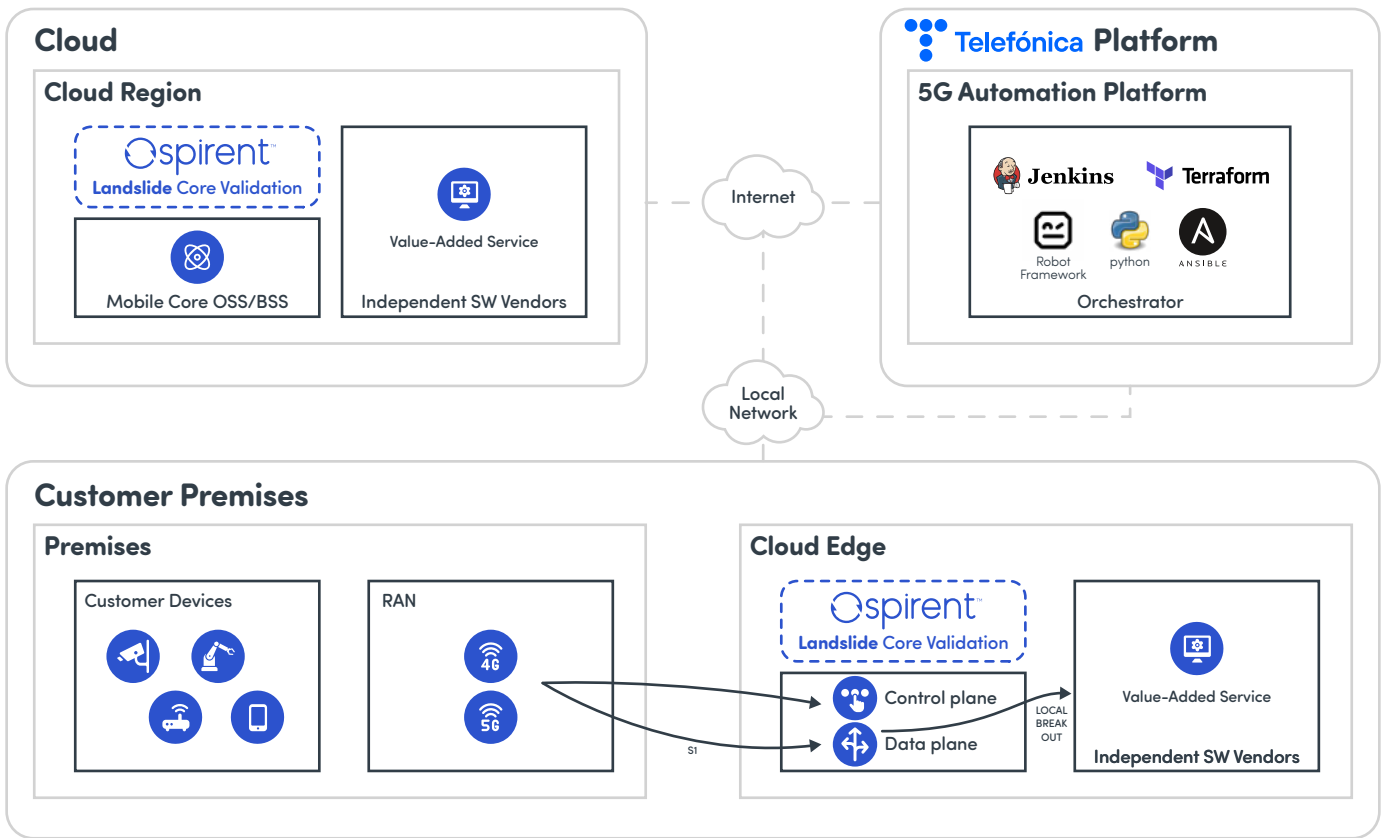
Cloud

Cloud Region

spirent
Landslide Core Validation

Mobile Core OSS/BSS

Value-Added Service

Independent SW Vendors

Internet

Telefónica Platform

5G Automation Platform

Jenkins

Terraform

Robot Framework

python

ANSIBLE

Orchestrator

Local Network

Customer Premises

Premises

Customer Devices

RAN

4G

5G

S1

Cloud Edge

spirent
Landslide Core Validation

Control plane

Data plane

LOCAL BREAK OUT

Value-Added Service

Independent SW Vendors